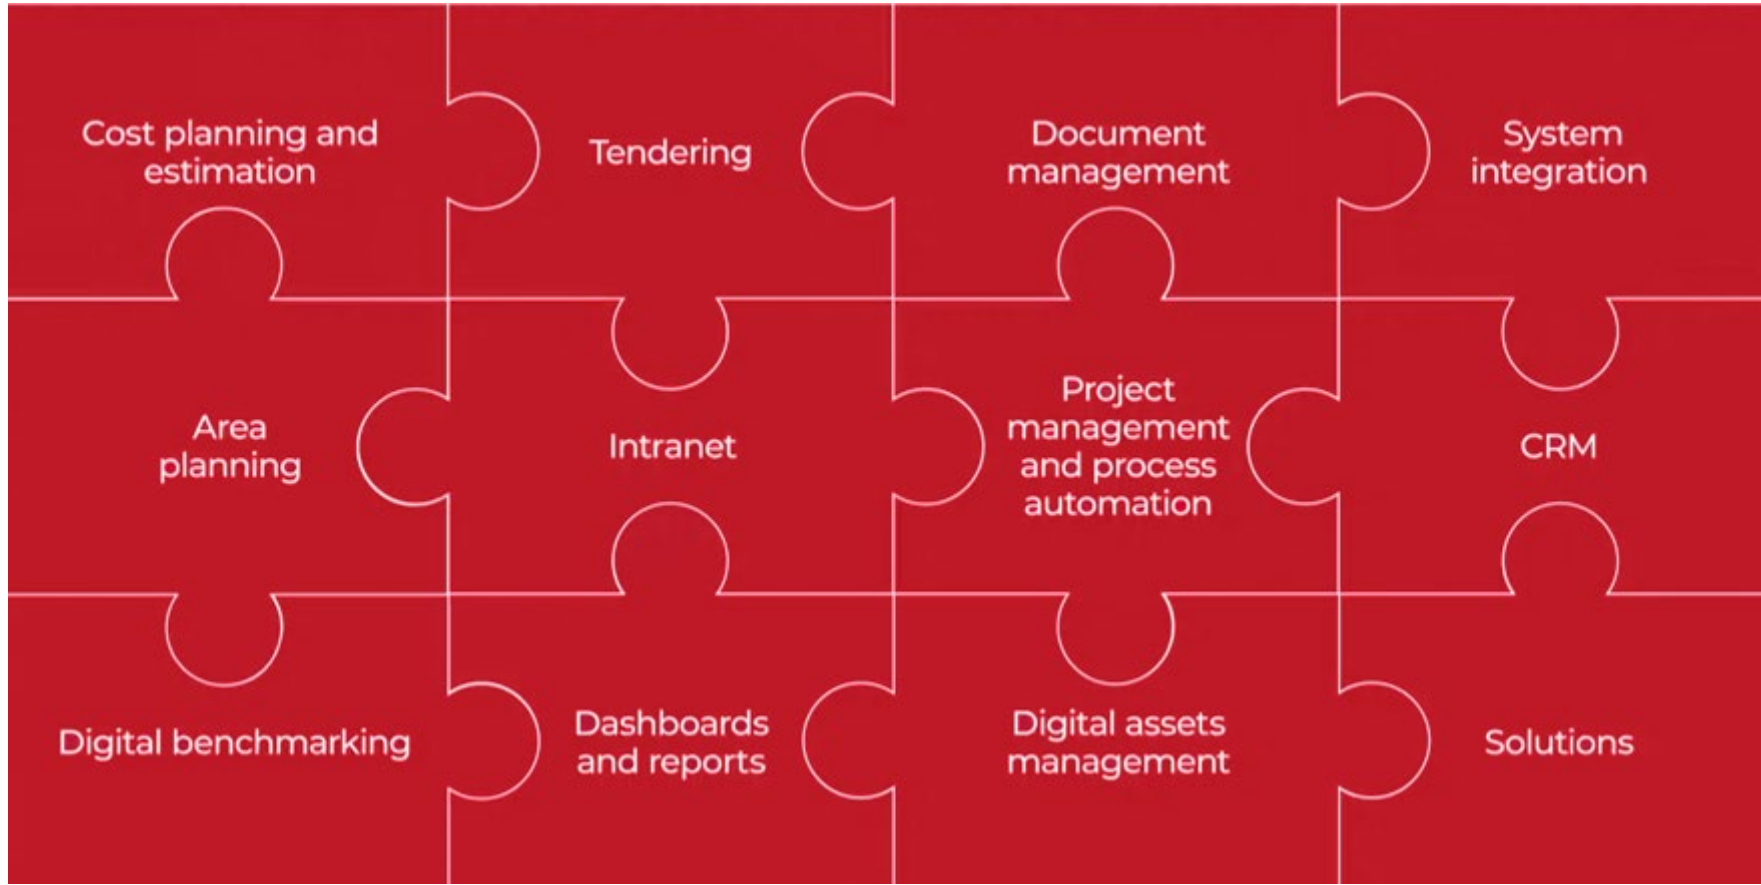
Cost planning and estimation

Tendering

Document management

System integration

Area planning

Intranet

Project management and process automation

CRM

Digital benchmarking

Dashboards and reports

Digital assets management

Solutions